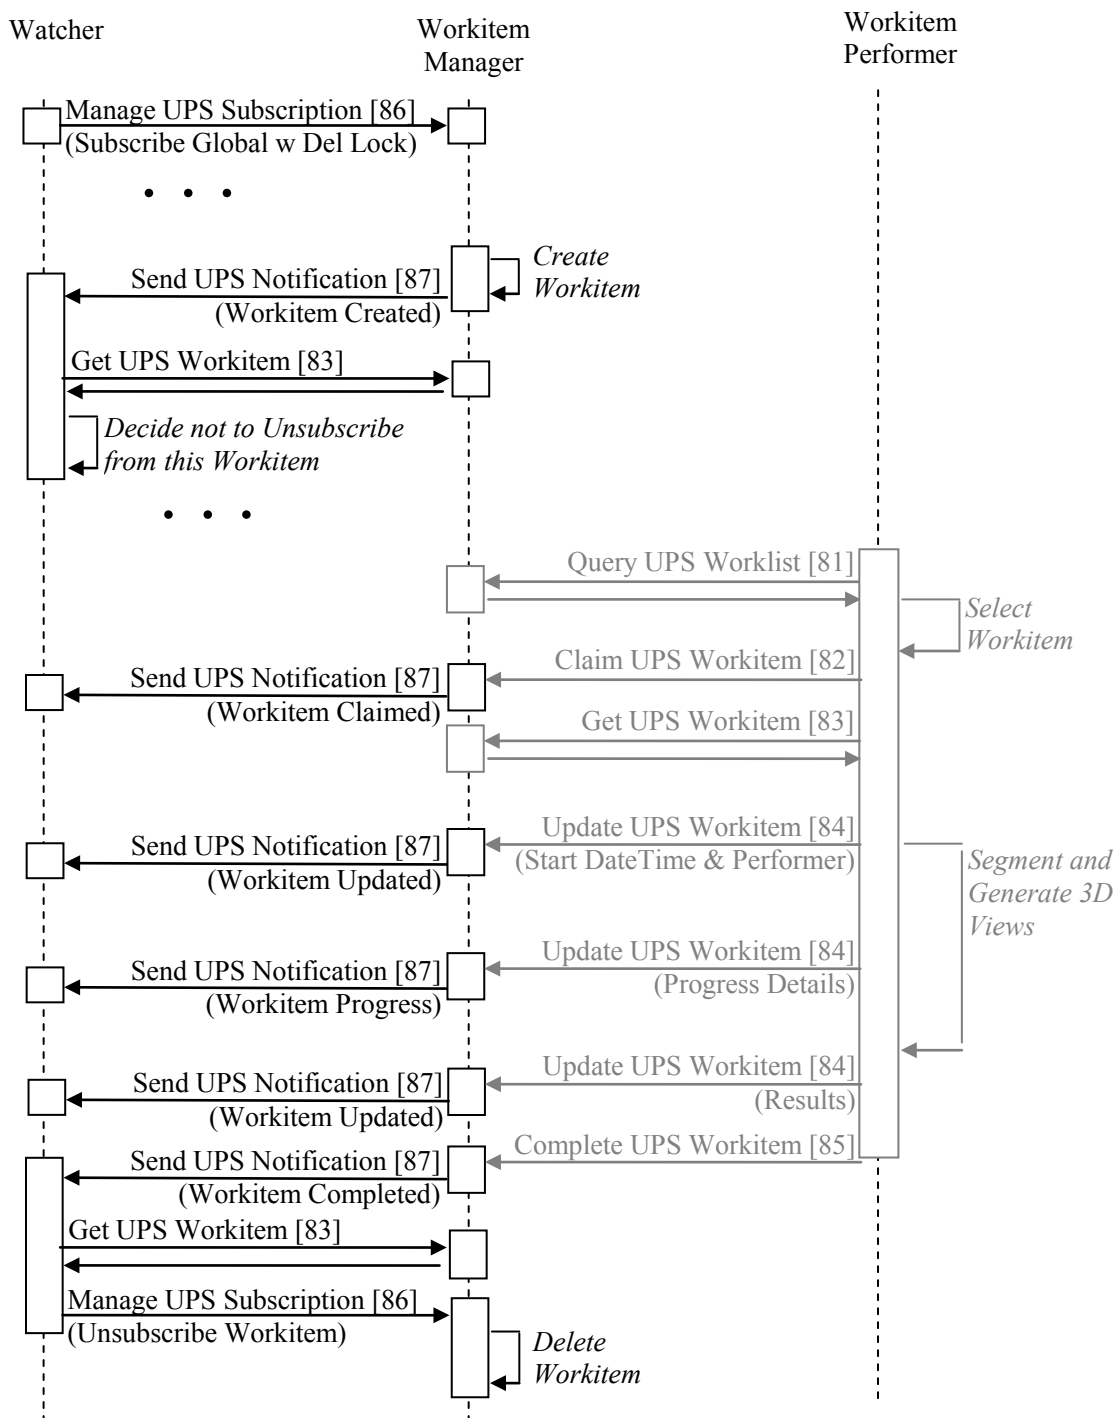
Watcher

Workitem Manager

Workitem Performer

Manage UPS Subscription [86]
(Subscribe Global w Del Lock)

• • •

Create Workitem

Send UPS Notification [87]
(Workitem Created)

Get UPS Workitem [83]

Decide not to Unsubscribe from this Workitem

• • •

Query UPS Worklist [81]

Select Workitem

Claim UPS Workitem [82]

Send UPS Notification [87]
(Workitem Claimed)

Get UPS Workitem [83]

Update UPS Workitem [84]
(Start DateTime & Performer)

Send UPS Notification [87]
(Workitem Updated)

Segment and Generate 3D Views

Update UPS Workitem [84]
(Progress Details)

Send UPS Notification [87]
(Workitem Progress)

Update UPS Workitem [84]
(Results)

Send UPS Notification [87]
(Workitem Updated)

Complete UPS Workitem [85]

Send UPS Notification [87]
(Workitem Completed)

Get UPS Workitem [83]

Manage UPS Subscription [86]
(Unsubscribe Workitem)

Delete Workitem